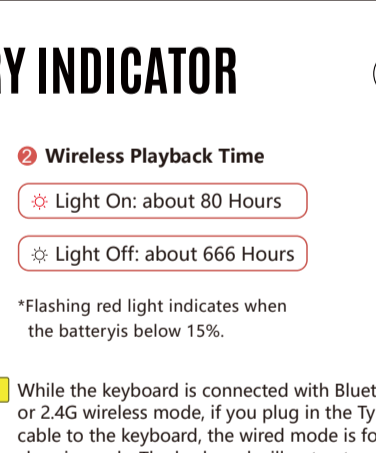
Y INDICATOR

❷ Wireless Playback Time

☼ Light On: about 80 Hours

☼ Light Off: about 666 Hours

*Flashing red light indicates when the batteryis below 15%.

While the keyboard is connected with Bluet or 2.4G wireless mode, if you plug in the Ty cable to the keyboard, the wired mode is fo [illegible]